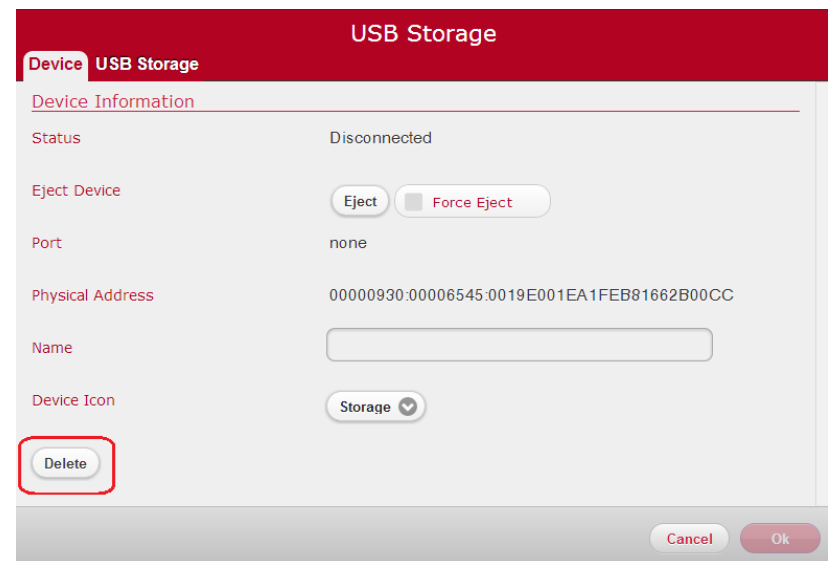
USB Storage

Device USB Storage

Device Information

Status Disconnected

Eject Device Eject Force Eject

Port none

Physical Address 00000930:00006545:0019E001EA1FEB81662B00CC

Name

Device Icon Storage

Delete

Cancel Ok